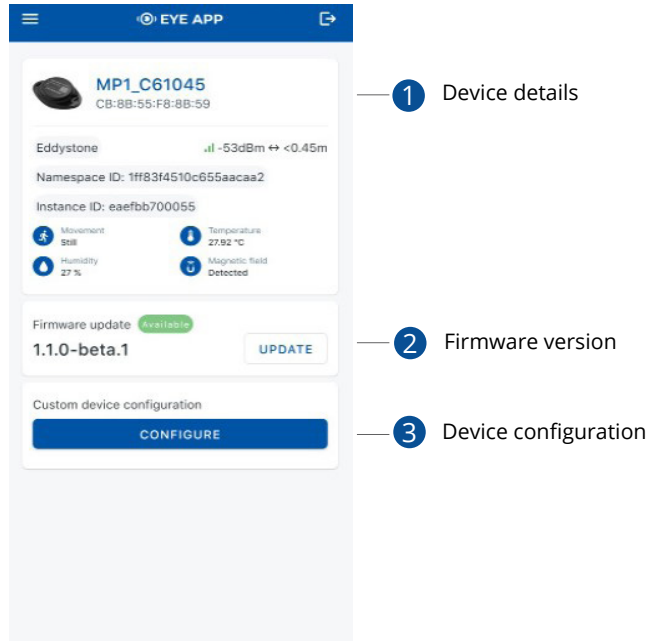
EYE APP

MP1_C61045
CB:8B:55:F8:8B:59

Eddystone
-53dBm ↔ <0.45m

Namespace ID: 1ff83f4510c655aacaa2

Instance ID: eaefbb700055

Movement
Still

Temperature
27.92 °C

Humidity
27 %

Magnetic field
Detected

Firmware update Available
1.1.0-beta.1
UPDATE

Custom device configuration
CONFIGURE

1 Device details

2 Firmware version

3 Device configuration